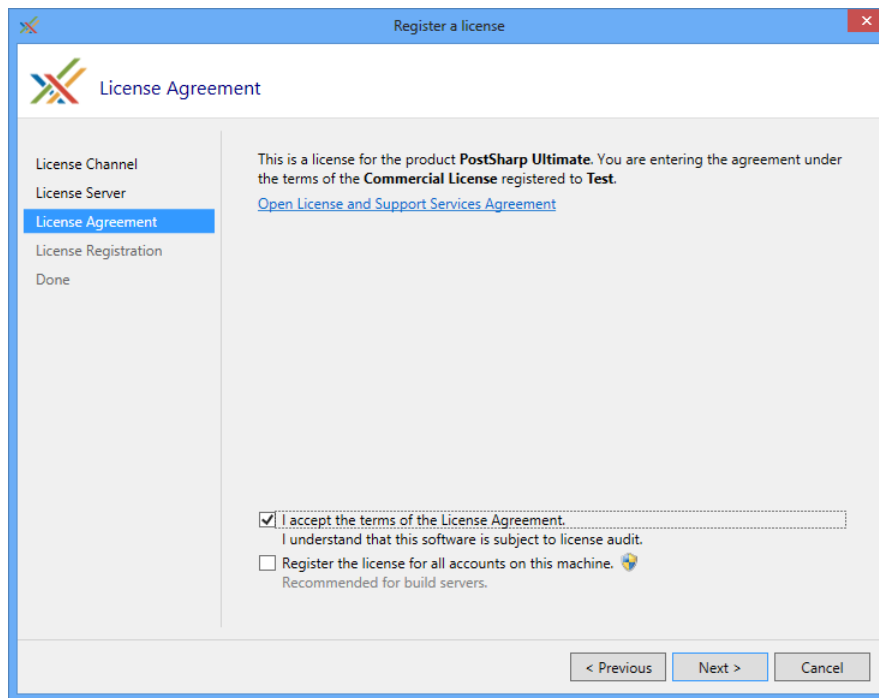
Register a license

License Agreement

License Channel
License Server
License Agreement
License Registration
Done

This is a license for the product **PostSharp Ultimate**. You are entering the agreement under the terms of the **Commercial License** registered to **Test**.

Open License and Support Services Agreement

☑ I accept the terms of the License Agreement.
I understand that this software is subject to license audit.

☐ Register the license for all accounts on this machine.
Recommended for build servers.

< Previous | Next > | Cancel